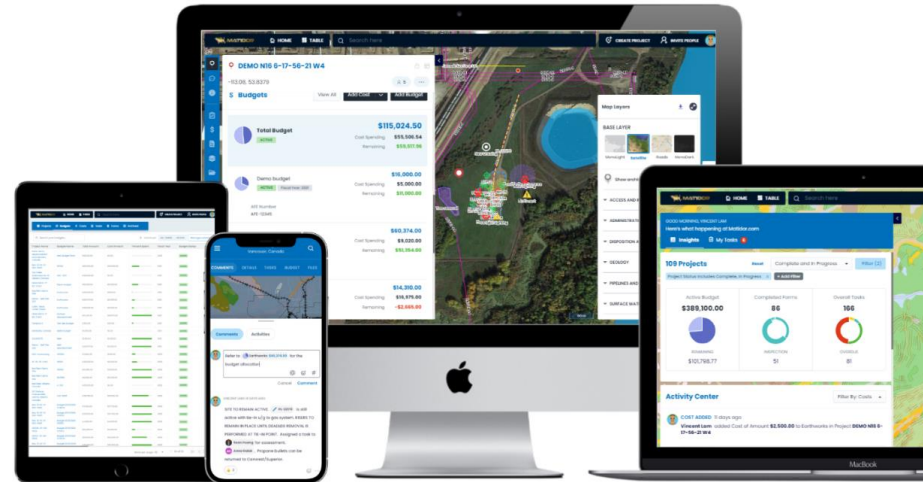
HOME TABLE Search Here CREATE PROJECT INVITE PEOPLE

DEMO N16 6-17-56-21 W4

$ Budgets View All Add Cost Add Budget

$115,024.50
Total Budget
ACTIVE
Cost Spending $55,506.54
Remaining $59,517.96

$15,000.00
Demo budget
ACTIVE
Cost Spending $5,000.00
Remaining $10,000.00

$60,374.00
Cost Spending $9,020.00
Remaining $50,354.00

$14,310.00
Cost Spending $16,975.00
Remaining -$2,665.00

Map Layers
BASE LAYER
Streetlight Satellite Roads Monochrom

ACCESS AND
ADMINISTRATI
DISPOSITION
GEOLOGY
PIPELINES AND
SURFACE WAT

HOME TABLE Search Here
GOOD MORNING, VINCENT LAM
Here's what happening at Mistbox.com
Insights My Tasks

109 Projects Complete and in Progress Filter (2)
Project Status Includes Complete, In Progress + Add Filter

Active Budget $389,100.00 REMAINING $101,798.77
Completed Forms 86 INSPECTION 51
Overall Tasks 166 OVERDUE 81

Activity Center Filter By: Costs
COST ADDED 3 days ago
Vincent Lam added Cost of Amount $2,500.00 to Earthworks in Project DEMO N16 6-17-56-21 W4

MacBook

Vancouver, Canada
COMMENTS DETAILS TASKS BUDGET FILES
Comments Activities
Refer to Earthworks $56,234.50 for the budget allocation
Cancel Comment
SITE TO REMAIN ACTIVE IN DEPTH is still active with tie-in c/g to gas system. ENGIES TO REMAIN IN PLACE UNTIL DISEASED REMOVAL IS PERFORMED AT TIE-IN POINT. Assigned a task to Somebody for assessment.